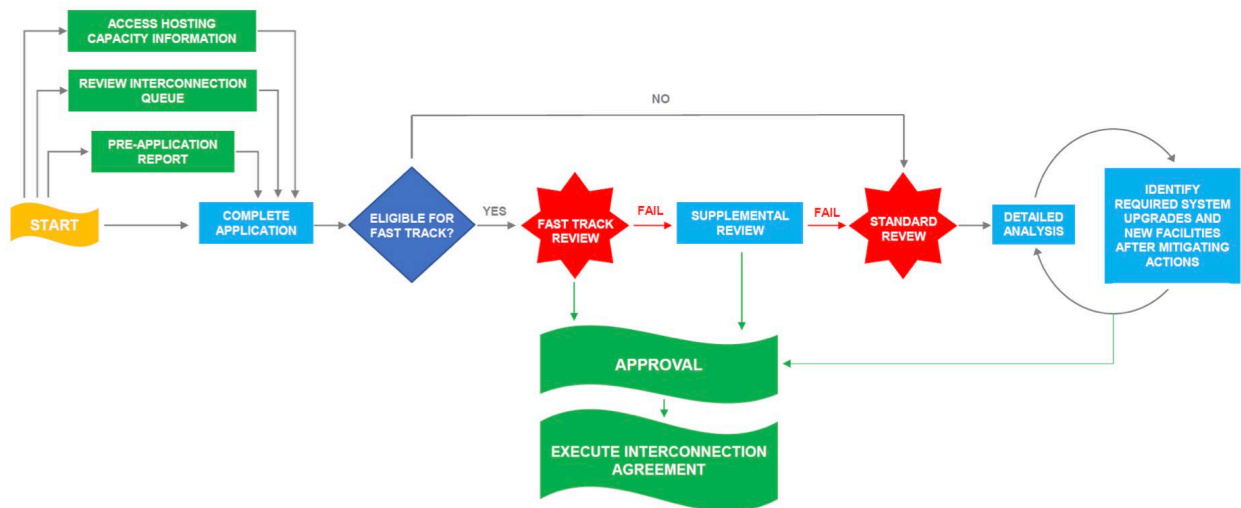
ACCESS HOSTING CAPACITY INFORMATION

REVIEW INTERCONNECTION QUEUE

PRE-APPLICATION REPORT

START

COMPLETE APPLICATION

NO

ELIGIBLE FOR FAST TRACK?

YES

FAST TRACK REVIEW

FAIL

SUPPLEMENTAL REVIEW

FAIL

STANDARD REVIEW

DETAILED ANALYSIS

IDENTIFY REQUIRED SYSTEM UPGRADES AND NEW FACILITIES AFTER MITIGATING ACTIONS

APPROVAL

EXECUTE INTERCONNECTION AGREEMENT